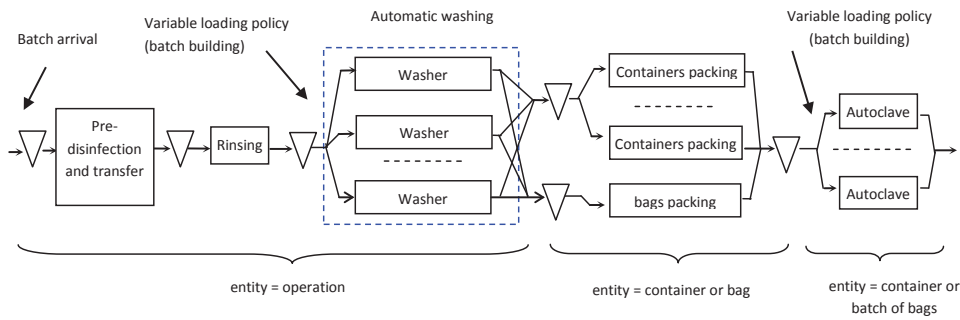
Batch arrival

Variable loading policy (batch building)

Automatic washing

Variable loading policy (batch building)

Pre-disinfection and transfer

Rinsing

Washer

Washer

Washer

Containers packing

Containers packing

bags packing

Autoclave

Autoclave

entity = operation

entity = container or bag

entity = container or batch of bags